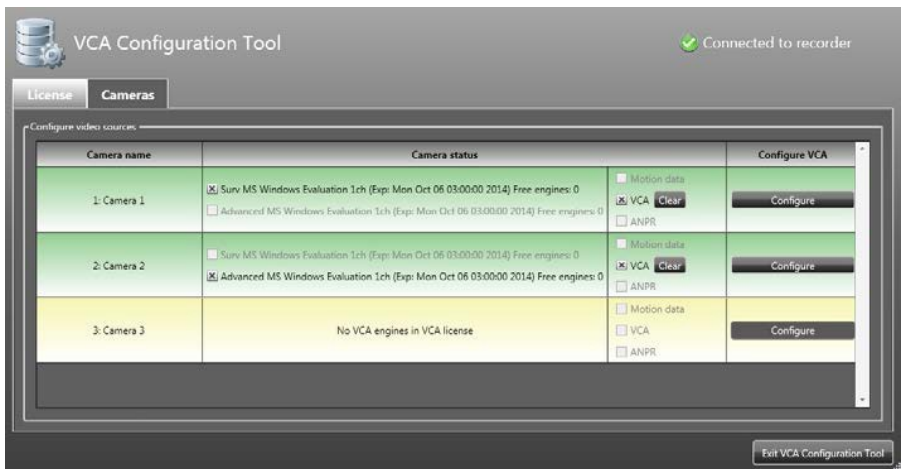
VCA Configuration Tool

Connected to recorder

License | Cameras

Configure video sources

| Camera name | Camera status | | Configure VCA |
|---|---|---|---|
| 1: Camera 1 | Surv MS Windows Evaluation 1ch (Exp: Mon Oct 06 03:00:00 2014) Free engines: 0<br>Advanced MS Windows Evaluation 1ch (Exp: Mon Oct 06 03:00:00 2014) Free engines: 0 | Motion data<br>VCA Clear<br>ANPR | Configure |
| 2: Camera 2 | Surv MS Windows Evaluation 1ch (Exp: Mon Oct 06 03:00:00 2014) Free engines: 0<br>Advanced MS Windows Evaluation 1ch (Exp: Mon Oct 06 03:00:00 2014) Free engines: 0 | Motion data<br>VCA Clear<br>ANPR | Configure |
| 3: Camera 3 | No VCA engines in VCA license | Motion data<br>VCA<br>ANPR | Configure |

Exit VCA Configuration Tool